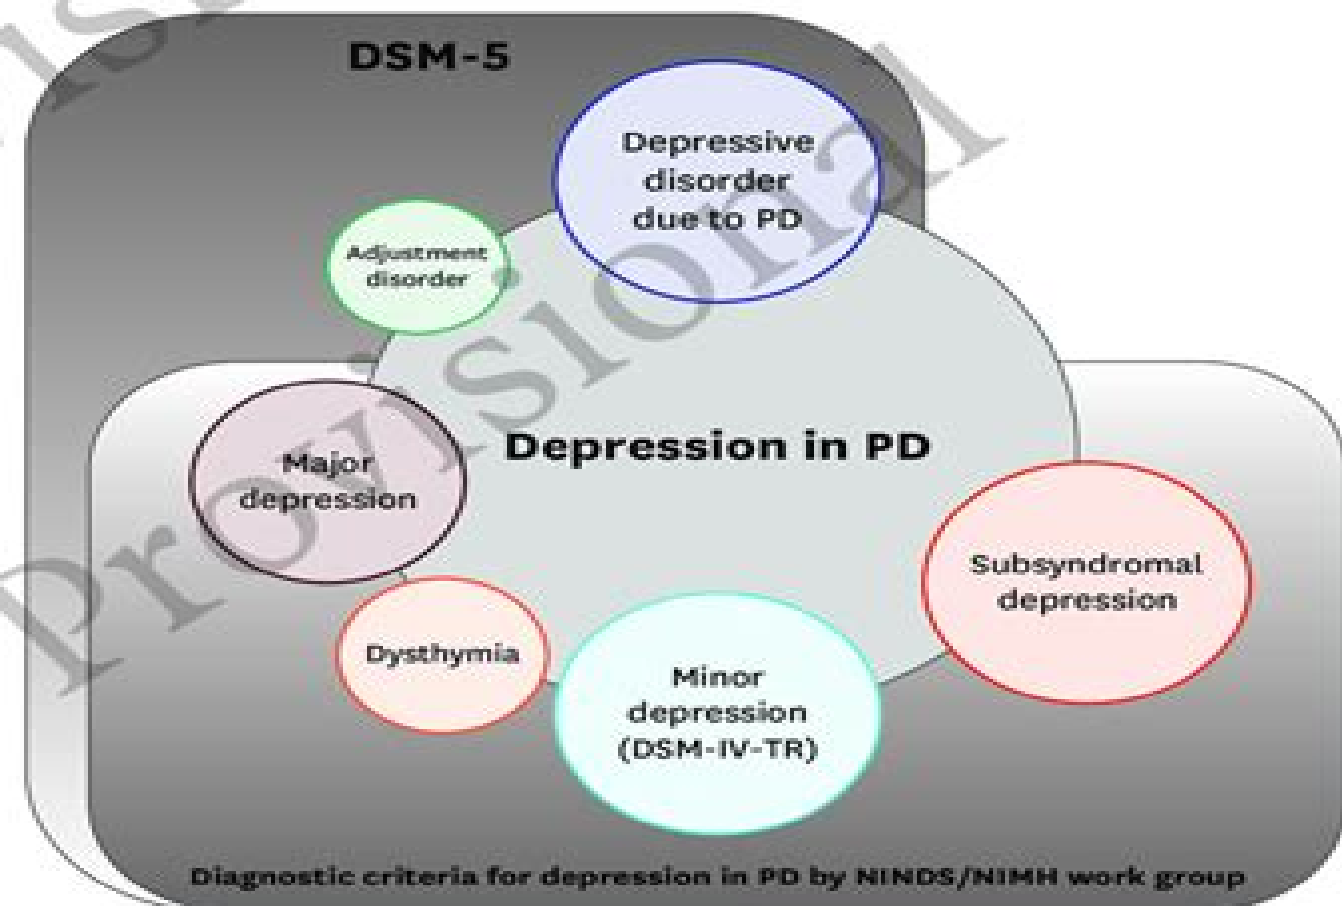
DSM-5

Depressive disorder due to PD

Adjustment disorder

Depression in PD

Major depression

Subsyndromal depression

Dysthymia

Minor depression (DSM-IV-TR)

Diagnostic criteria for depression in PD by NINDS/NIMH work group

Provisional